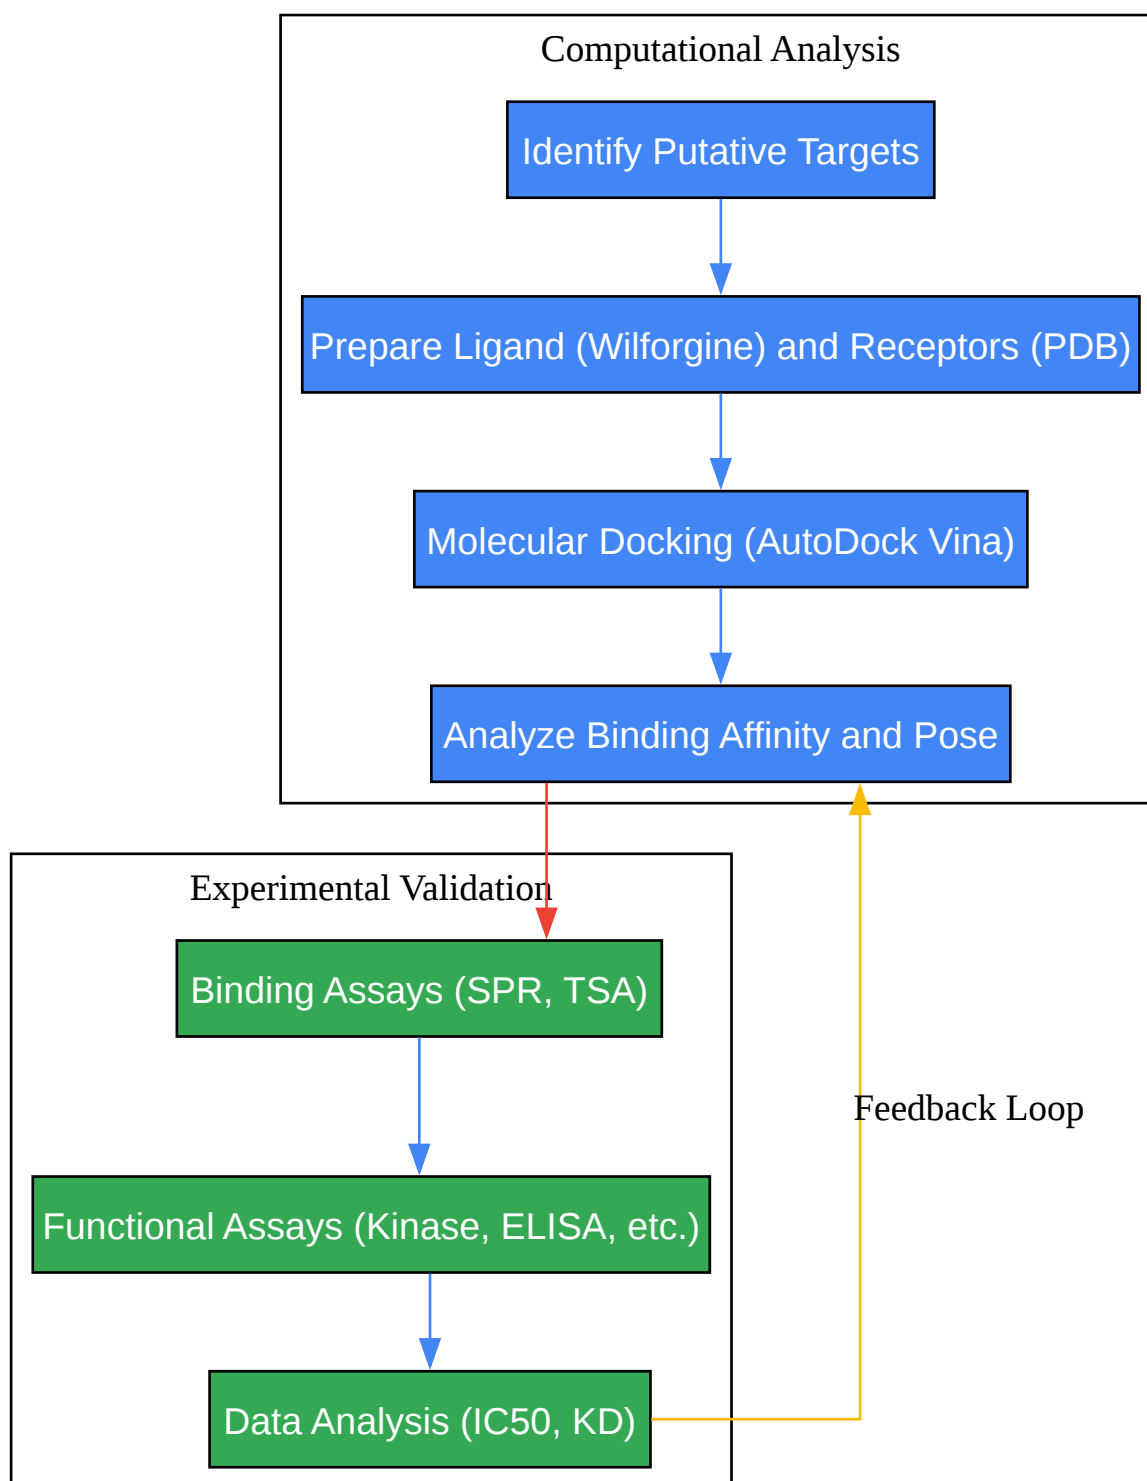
Computational Analysis

Identify Putative Targets

Prepare Ligand (Wilforgine) and Receptors (PDB)

Molecular Docking (AutoDock Vina)

Analyze Binding Affinity and Pose

Experimental Validation

Binding Assays (SPR, TSA)

Functional Assays (Kinase, ELISA, etc.)

Data Analysis (IC50, KD)

Feedback Loop